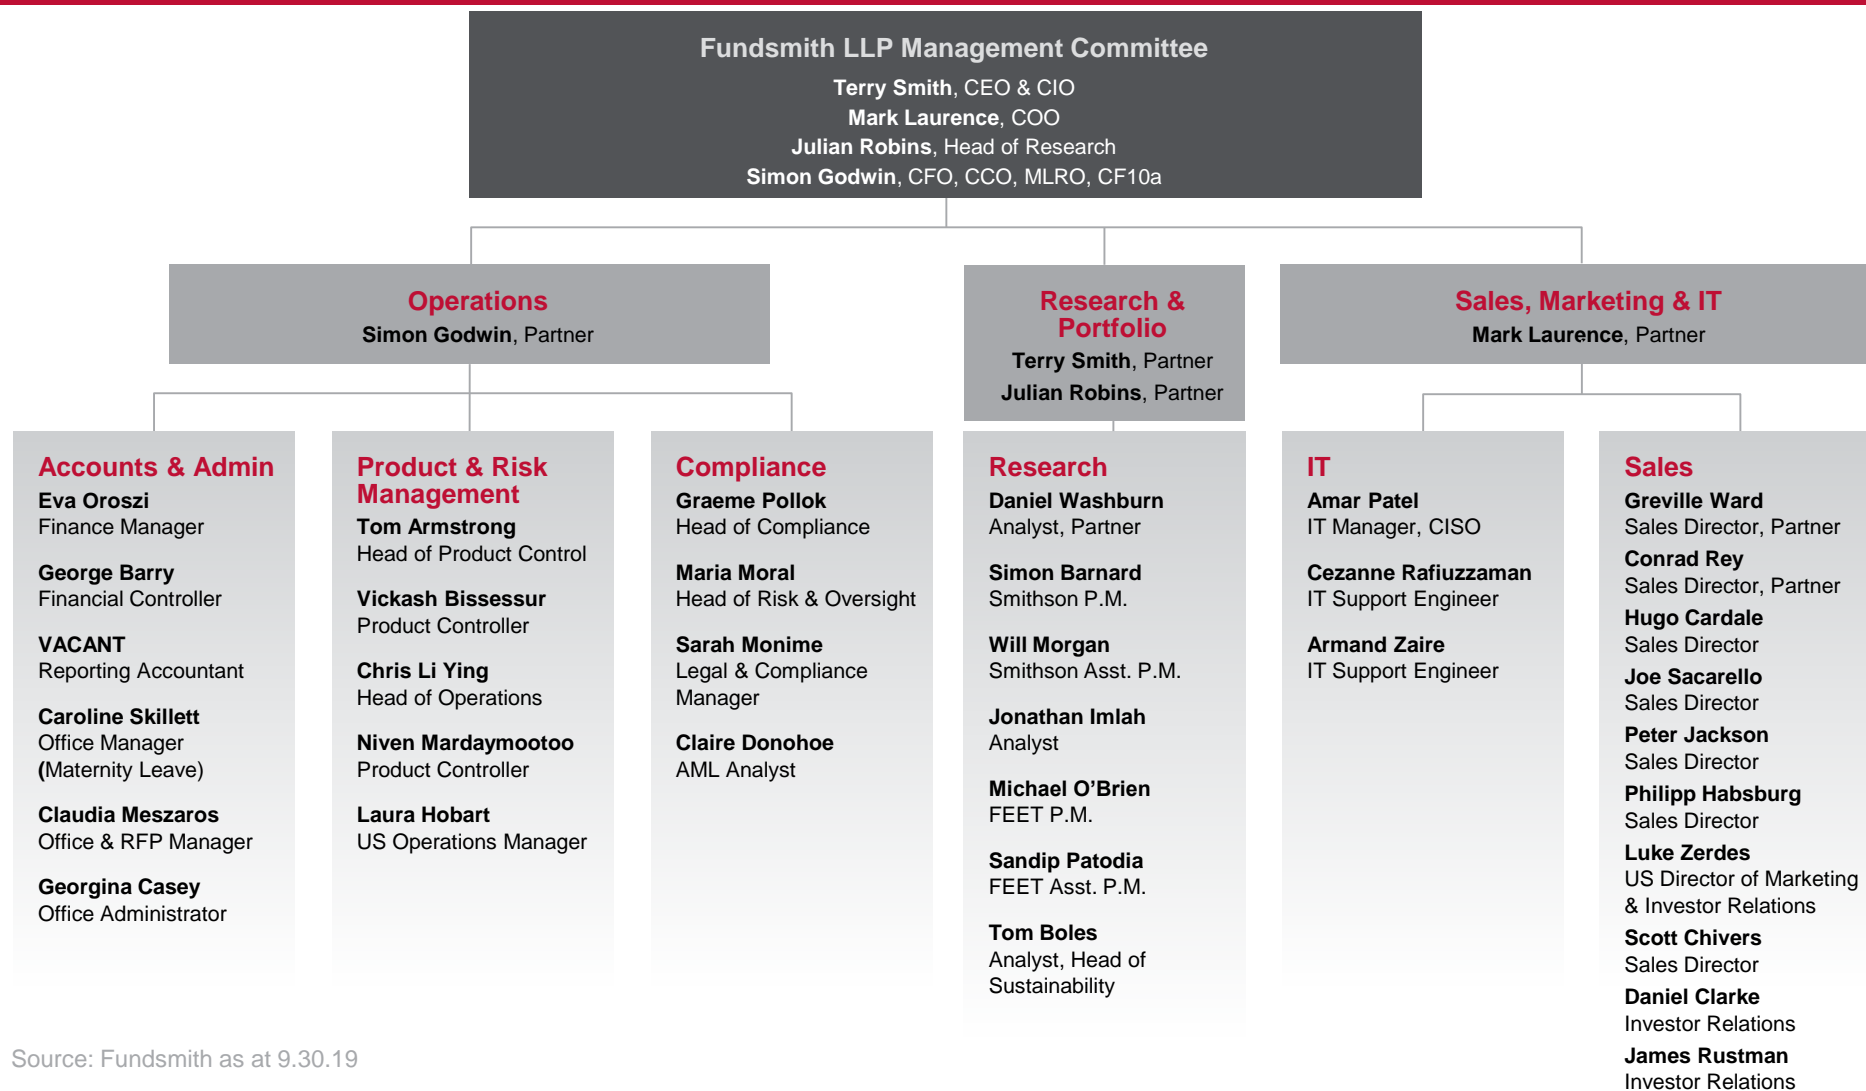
Fundsmith LLP Management Committee
Terry Smith, CEO & CIO
Mark Laurence, COO
Julian Robins, Head of Research
Simon Godwin, CFO, CCO, MLRO, CF10a

Operations
Simon Godwin, Partner

Research & Portfolio
Terry Smith, Partner
Julian Robins, Partner

Sales, Marketing & IT
Mark Laurence, Partner

Accounts & Admin
Eva Oroszi
Finance Manager

George Barry
Financial Controller

VACANT
Reporting Accountant

Caroline Skillett
Office Manager
(Maternity Leave)

Claudia Meszaros
Office & RFP Manager

Georgina Casey
Office Administrator

Product & Risk Management
Tom Armstrong
Head of Product Control

Vickash Bissessur
Product Controller

Chris Li Ying
Head of Operations

Niven Mardaymootoo
Product Controller

Laura Hobart
US Operations Manager

Compliance
Graeme Pollok
Head of Compliance

Maria Moral
Head of Risk & Oversight

Sarah Monime
Legal & Compliance Manager

Claire Donohoe
AML Analyst

Research
Daniel Washburn
Analyst, Partner

Simon Barnard
Smithson P.M.

Will Morgan
Smithson Asst. P.M.

Jonathan Imlah
Analyst

Michael O’Brien
FEET P.M.

Sandip Patodia
FEET Asst. P.M.

Tom Boles
Analyst, Head of Sustainability

IT
Amar Patel
IT Manager, CISO

Cezanne Rafiuzzaman
IT Support Engineer

Armand Zaire
IT Support Engineer

Sales
Greville Ward
Sales Director, Partner
Conrad Rey
Sales Director, Partner
Hugo Cardale
Sales Director
Joe Sacarello
Sales Director
Peter Jackson
Sales Director
Philipp Habsburg
Sales Director
Luke Zerdes
US Director of Marketing & Investor Relations
Scott Chivers
Sales Director
Daniel Clarke
Investor Relations
James Rustman
Investor Relations

Source: Fundsmith as at 9.30.19